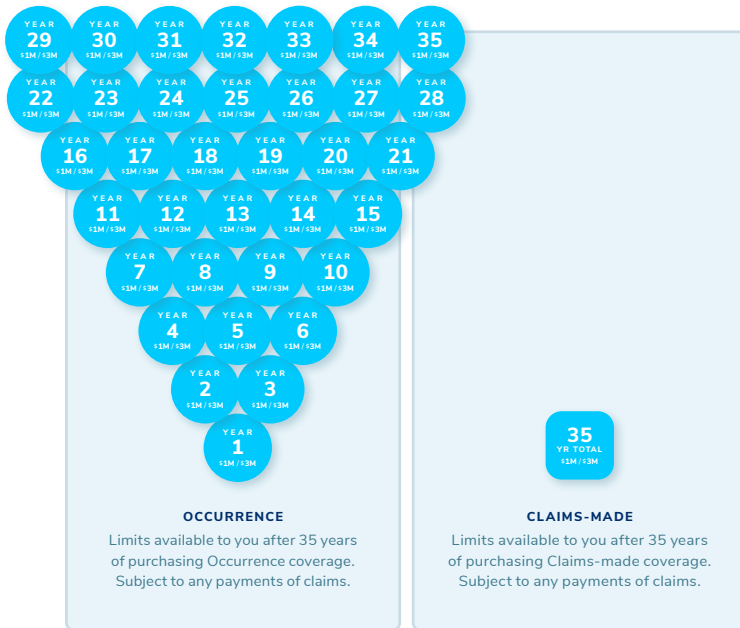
YEAR 29 \$1M / \$3M
YEAR 30 \$1M / \$3M
YEAR 31 \$1M / \$3M
YEAR 32 \$1M / \$3M
YEAR 33 \$1M / \$3M
YEAR 34 \$1M / \$3M
YEAR 35 \$1M / \$3M

YEAR 22 \$1M / \$3M
YEAR 23 \$1M / \$3M
YEAR 24 \$1M / \$3M
YEAR 25 \$1M / \$3M
YEAR 26 \$1M / \$3M
YEAR 27 \$1M / \$3M
YEAR 28 \$1M / \$3M

YEAR 16 \$1M / \$3M
YEAR 17 \$1M / \$3M
YEAR 18 \$1M / \$3M
YEAR 19 \$1M / \$3M
YEAR 20 \$1M / \$3M
YEAR 21 \$1M / \$3M

YEAR 11 \$1M / \$3M
YEAR 12 \$1M / \$3M
YEAR 13 \$1M / \$3M
YEAR 14 \$1M / \$3M
YEAR 15 \$1M / \$3M

YEAR 7 \$1M / \$3M
YEAR 8 \$1M / \$3M
YEAR 9 \$1M / \$3M
YEAR 10 \$1M / \$3M

YEAR 4 \$1M / \$3M
YEAR 5 \$1M / \$3M
YEAR 6 \$1M / \$3M

YEAR 2 \$1M / \$3M
YEAR 3 \$1M / \$3M

YEAR 1 \$1M / \$3M

OCCURRENCE

Limits available to you after 35 years of purchasing Occurrence coverage. Subject to any payments of claims.

35 YR TOTAL \$1M / \$3M

CLAIMS-MADE

Limits available to you after 35 years of purchasing Claims-made coverage. Subject to any payments of claims.